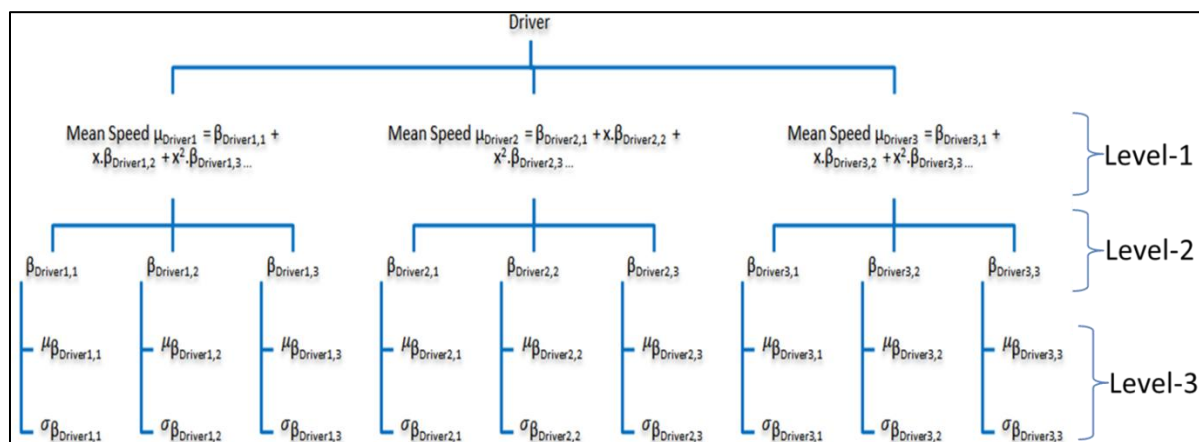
Driver

Mean Speed $\mu_{Driver1} = \beta_{Driver1,1} + x.\beta_{Driver1,2} + x^2.\beta_{Driver1,3} ...$

Mean Speed $\mu_{Driver2} = \beta_{Driver2,1} + x.\beta_{Driver2,2} + x^2.\beta_{Driver2,3} ...$

Mean Speed $\mu_{Driver3} = \beta_{Driver3,1} + x.\beta_{Driver3,2} + x^2.\beta_{Driver3,3} ...$

Level-1

$\beta_{Driver1,1}$ $\beta_{Driver1,2}$ $\beta_{Driver1,3}$ $\beta_{Driver2,1}$ $\beta_{Driver2,2}$ $\beta_{Driver2,3}$ $\beta_{Driver3,1}$ $\beta_{Driver3,2}$ $\beta_{Driver3,3}$

Level-2

$\mu_{\beta_{Driver1,1}}$ $\mu_{\beta_{Driver1,2}}$ $\mu_{\beta_{Driver1,3}}$ $\mu_{\beta_{Driver2,1}}$ $\mu_{\beta_{Driver2,2}}$ $\mu_{\beta_{Driver2,3}}$ $\mu_{\beta_{Driver3,1}}$ $\mu_{\beta_{Driver3,2}}$ $\mu_{\beta_{Driver3,3}}$

Level-3

$\sigma_{\beta_{Driver1,1}}$ $\sigma_{\beta_{Driver1,2}}$ $\sigma_{\beta_{Driver1,3}}$ $\sigma_{\beta_{Driver2,1}}$ $\sigma_{\beta_{Driver2,2}}$ $\sigma_{\beta_{Driver2,3}}$ $\sigma_{\beta_{Driver3,1}}$ $\sigma_{\beta_{Driver3,2}}$ $\sigma_{\beta_{Driver3,3}}$